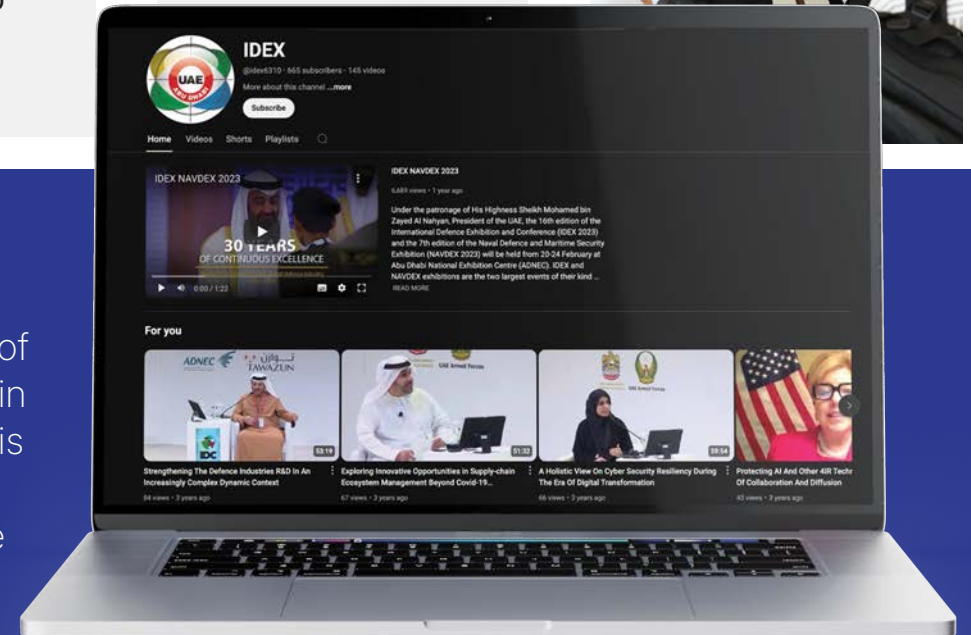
of
in
is
e

UAE
ABU DHABI

IDEX
@idex6310 · 665 subscribers · 145 videos
More about this channel ...more
Subscribe

Home Videos Shorts Playlists

IDEX NAVDEX 2023
30 YEARS
OF CONTINUOUS EXCELLENCE
0:00 / 1:22

IDEX NAVDEX 2023
6,689 views · 1 year ago
Under the patronage of His Highness Sheikh Mohamed bin Zayed Al Nahyan, President of the UAE, the 16th edition of the International Defence Exhibition and Conference (IDEX 2023) and the 7th edition of the Naval Defence and Maritime Security Exhibition (NAVDEX 2023) will be held from 20-24 February at Abu Dhabi National Exhibition Centre (ADNEC). IDEX and NAVDEX exhibitions are the two largest events of their kind ...
READ MORE

For you

ADNEC
توازن
TAWAZUN
IDC
53:19
Strengthening The Defence Industries R&D In An Increasingly Complex Dynamic Context
84 views · 3 years ago

UAE Armed Forces
51:32
Exploring Innovative Opportunities in Supply-chain Ecosystem Management Beyond Covid-19...
67 views · 3 years ago

UAE Armed Forces
39:54
A Holistic View On Cyber Security Resiliency During The Era Of Digital Transformation
66 views · 3 years ago

Protecting AI And Other 4IR Techr Of Collaboration And Diffusion
43 views · 3 years ago